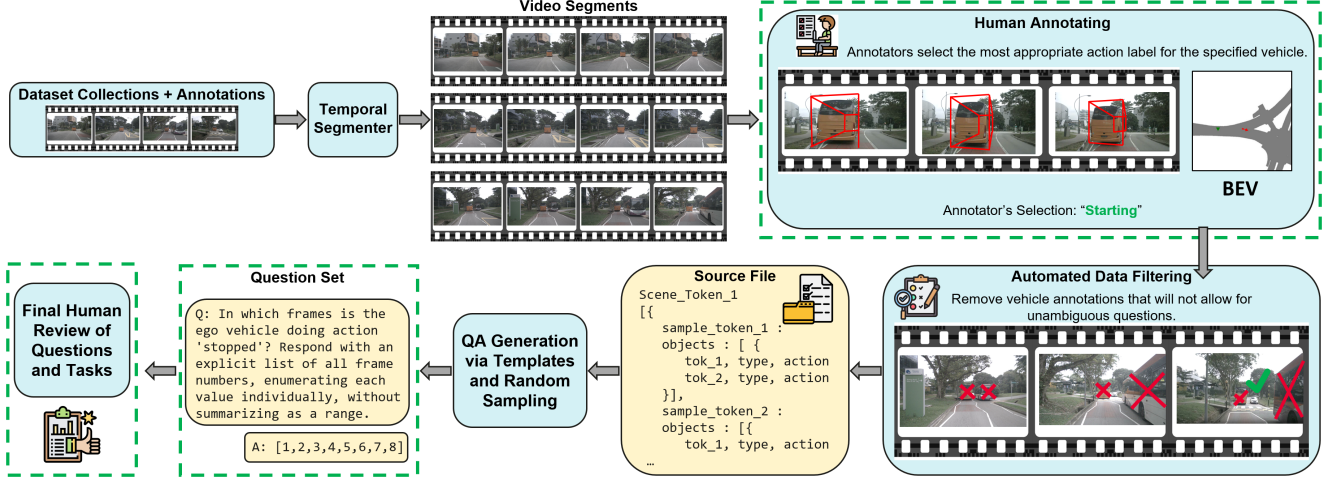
Video Segments

Dataset Collections + Annotations

Temporal Segmenter

Human Annotating

Annotators select the most appropriate action label for the specified vehicle.

BEV

Annotator's Selection: "Starting"

Automated Data Filtering

Remove vehicle annotations that will not allow for unambiguous questions.

Source File

Scene_Token_1
[{
sample_token_1 :
objects : [ {
tok_1, type, action
tok_2, type, action
}],
sample_token_2 :
objects : [{
tok_1, type, action
…

QA Generation via Templates and Random Sampling

Question Set

Q: In which frames is the ego vehicle doing action 'stopped'? Respond with an explicit list of all frame numbers, enumerating each value individually, without summarizing as a range.

A: [1,2,3,4,5,6,7,8]

Final Human Review of Questions and Tasks